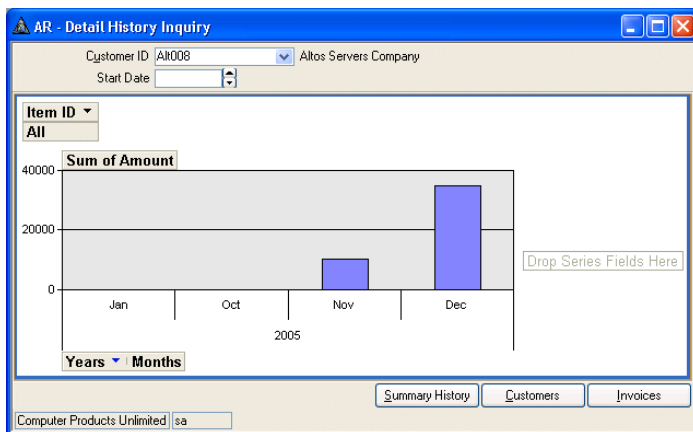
AR - Detail History Inquiry

Customer ID Alt008 Altos Servers Company
Start Date

Item ID
All

Sum of Amount
40000
20000
0

Jan Oct Nov Dec
2005

Drop Series Fields Here

Years Months

Summary History Customers Invoices

Computer Products Unlimited sa